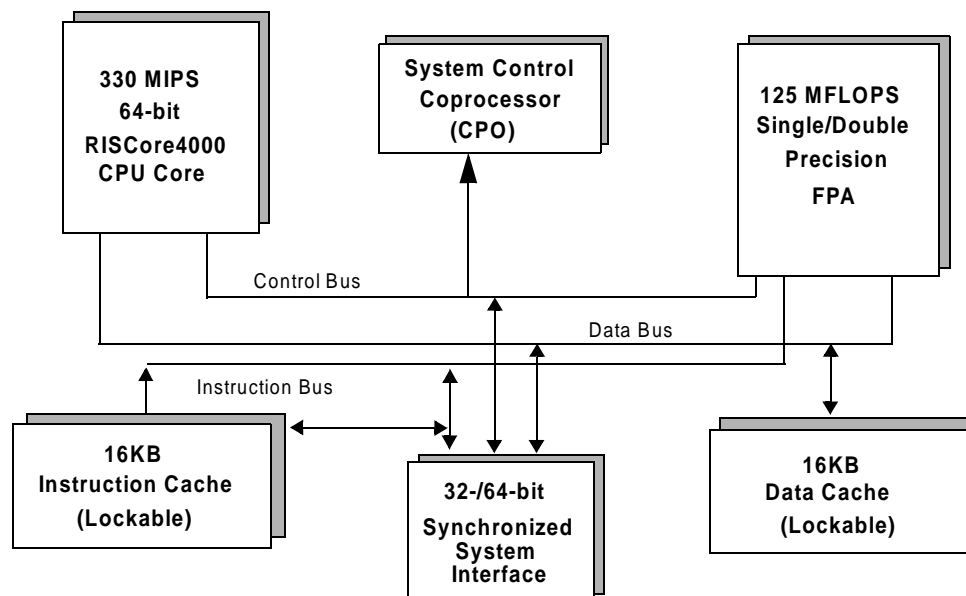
330 MIPS
64-bit
RISCore4000
CPU Core

System Control
Coprocessor
(CPO)

125 MFLOPS
Single/Double
Precision
FPA

Control Bus

Data Bus

Instruction Bus

16KB
Instruction Cache
(Lockable)

32-/64-bit
Synchronized
System
Interface

16KB
Data Cache
(Lockable)